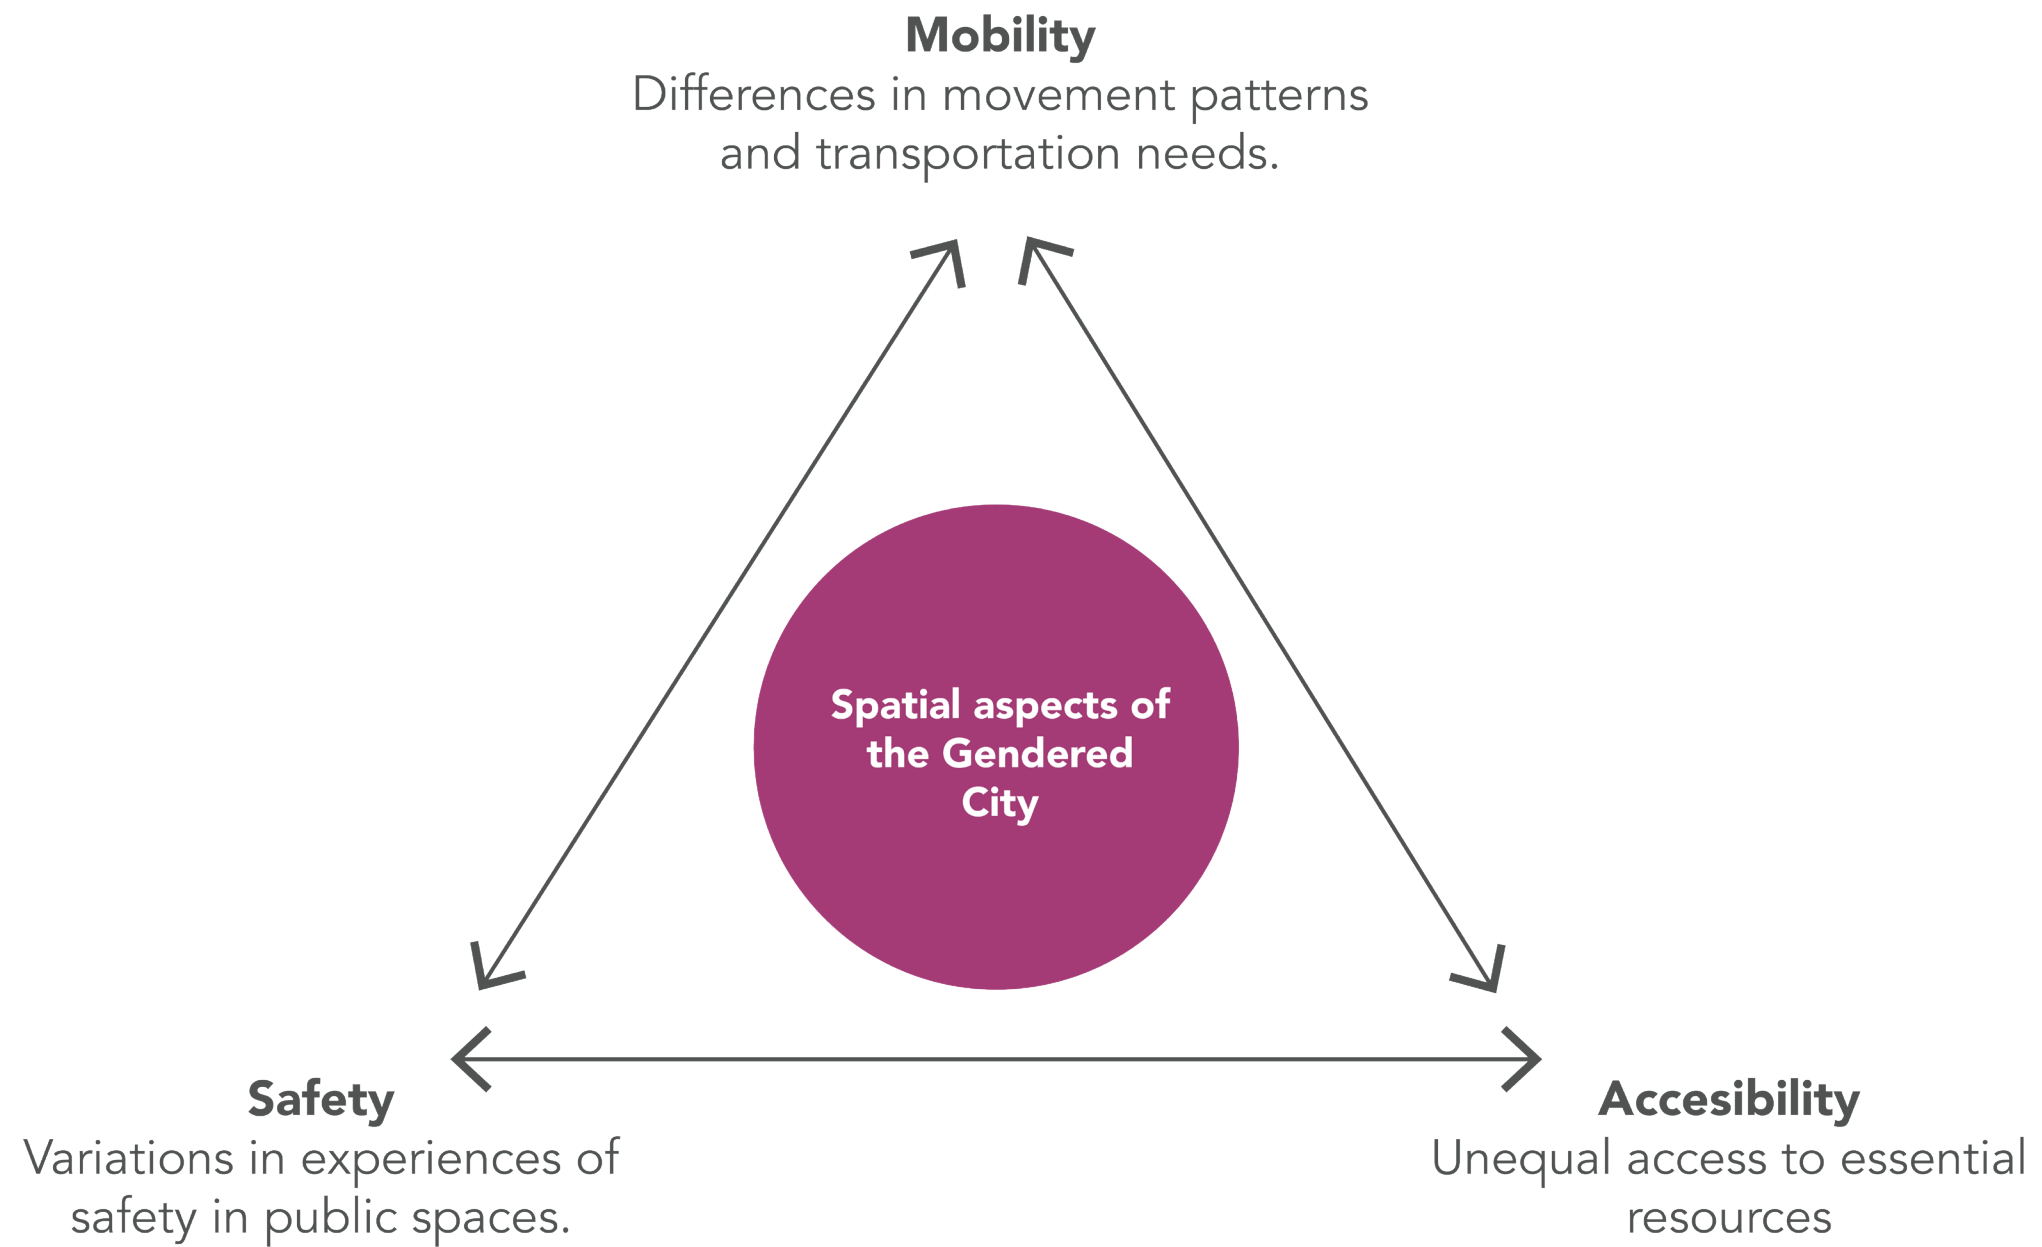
Mobility
Differences in movement patterns and transportation needs.

Spatial aspects of the Gendered City

Safety
Variations in experiences of safety in public spaces.

Accesibility
Unequal access to essential resources